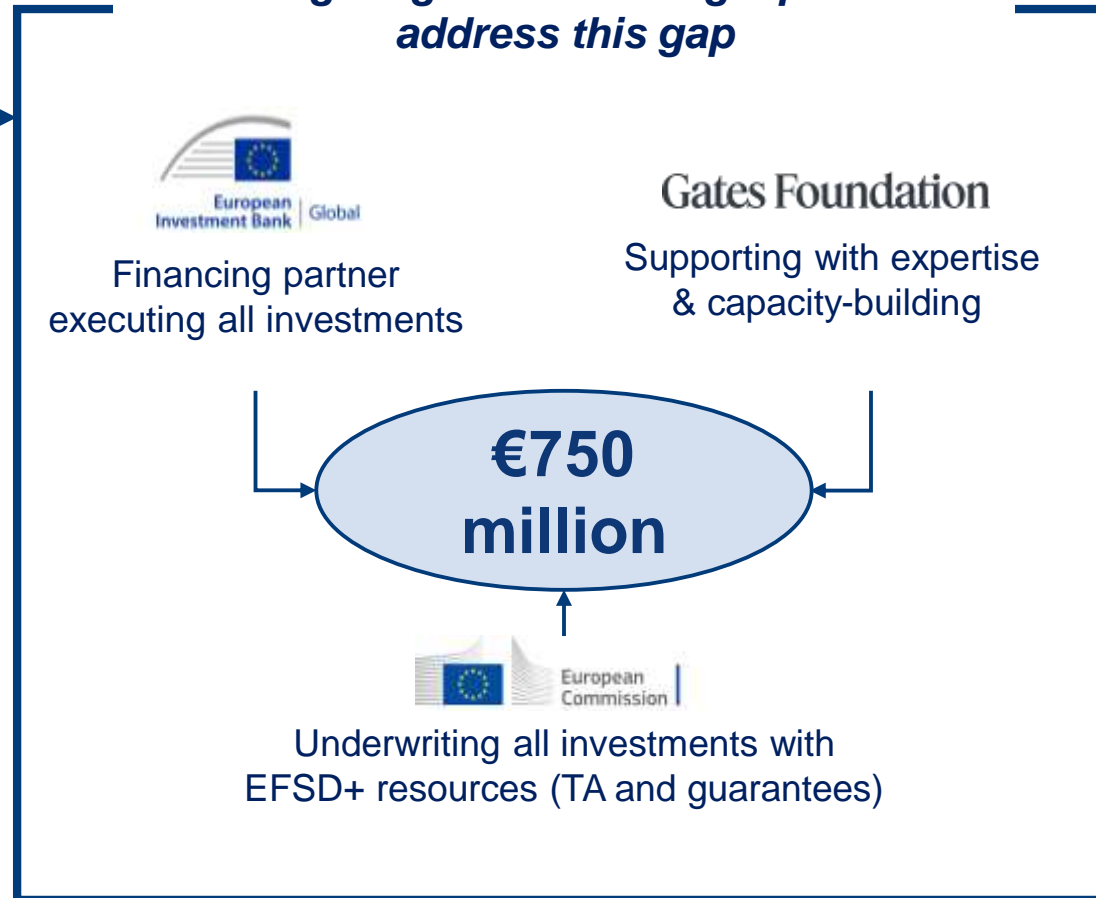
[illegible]
address this gap

European Investment Bank | Global

Financing partner executing all investments

Gates Foundation

Supporting with expertise & capacity-building

€750 million

European Commission

Underwriting all investments with EFSD+ resources (TA and guarantees)